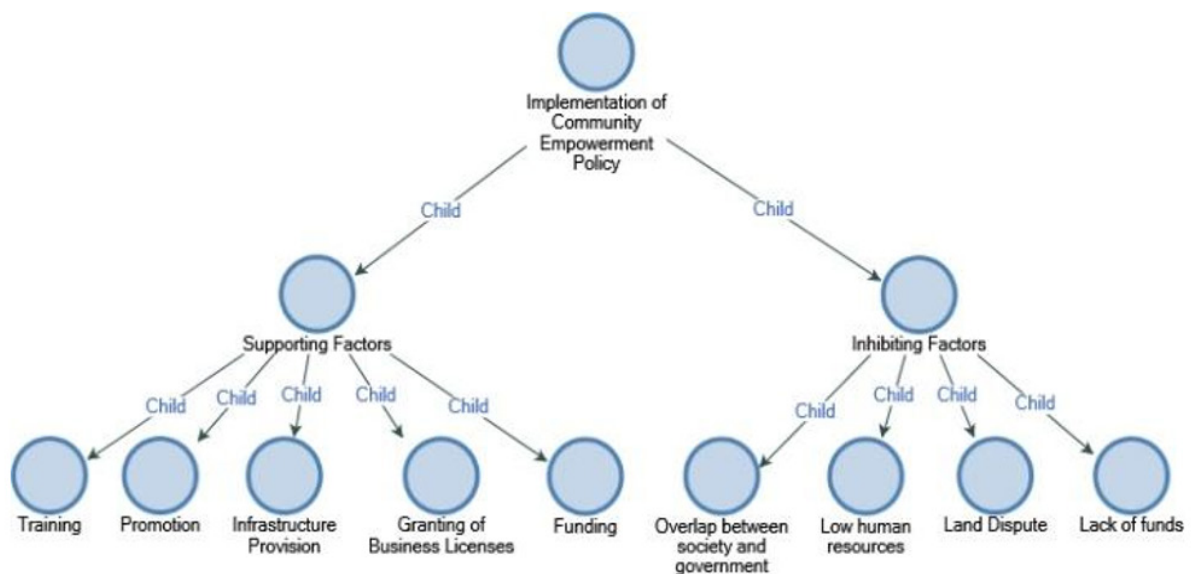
Implementation of Community Empowerment Policy

Child

Child

Supporting Factors

Inhibiting Factors

Child

Child

Child

Child

Child

Child

Child

Child

Child

Training

Promotion

Infrastructure Provision

Granting of Business Licenses

Funding

Overlap between society and government

Low human resources

Land Dispute

Lack of funds